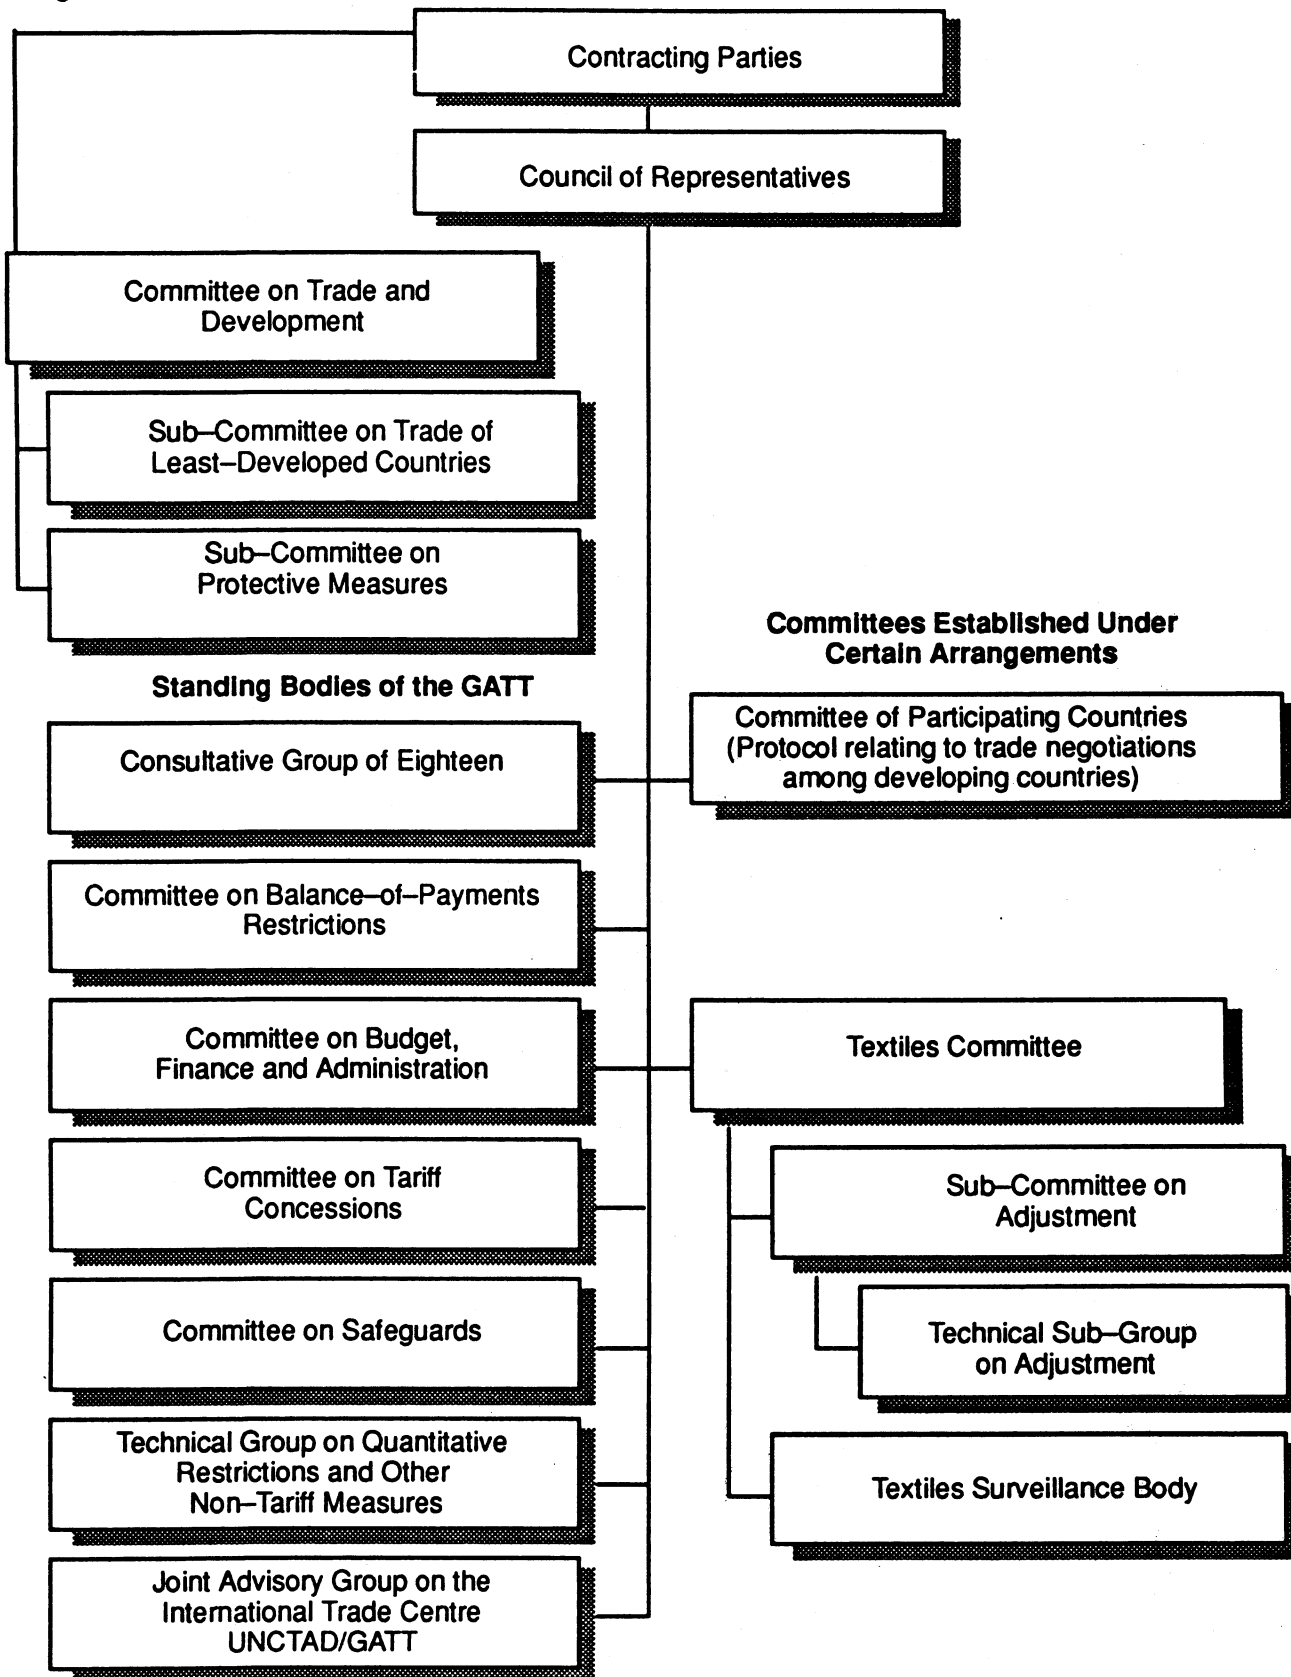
Contracting Parties

Council of Representatives

Committee on Trade and Development

Sub–Committee on Trade of Least–Developed Countries

Sub–Committee on Protective Measures

Standing Bodies of the GATT

Consultative Group of Eighteen

Committee on Balance–of–Payments Restrictions

Committee on Budget, Finance and Administration

Committee on Tariff Concessions

Committee on Safeguards

Technical Group on Quantitative Restrictions and Other Non–Tariff Measures

Joint Advisory Group on the International Trade Centre UNCTAD/GATT

Committees Established Under Certain Arrangements

Committee of Participating Countries (Protocol relating to trade negotiations among developing countries)

Textiles Committee

Sub–Committee on Adjustment

Technical Sub–Group on Adjustment

Textiles Surveillance Body